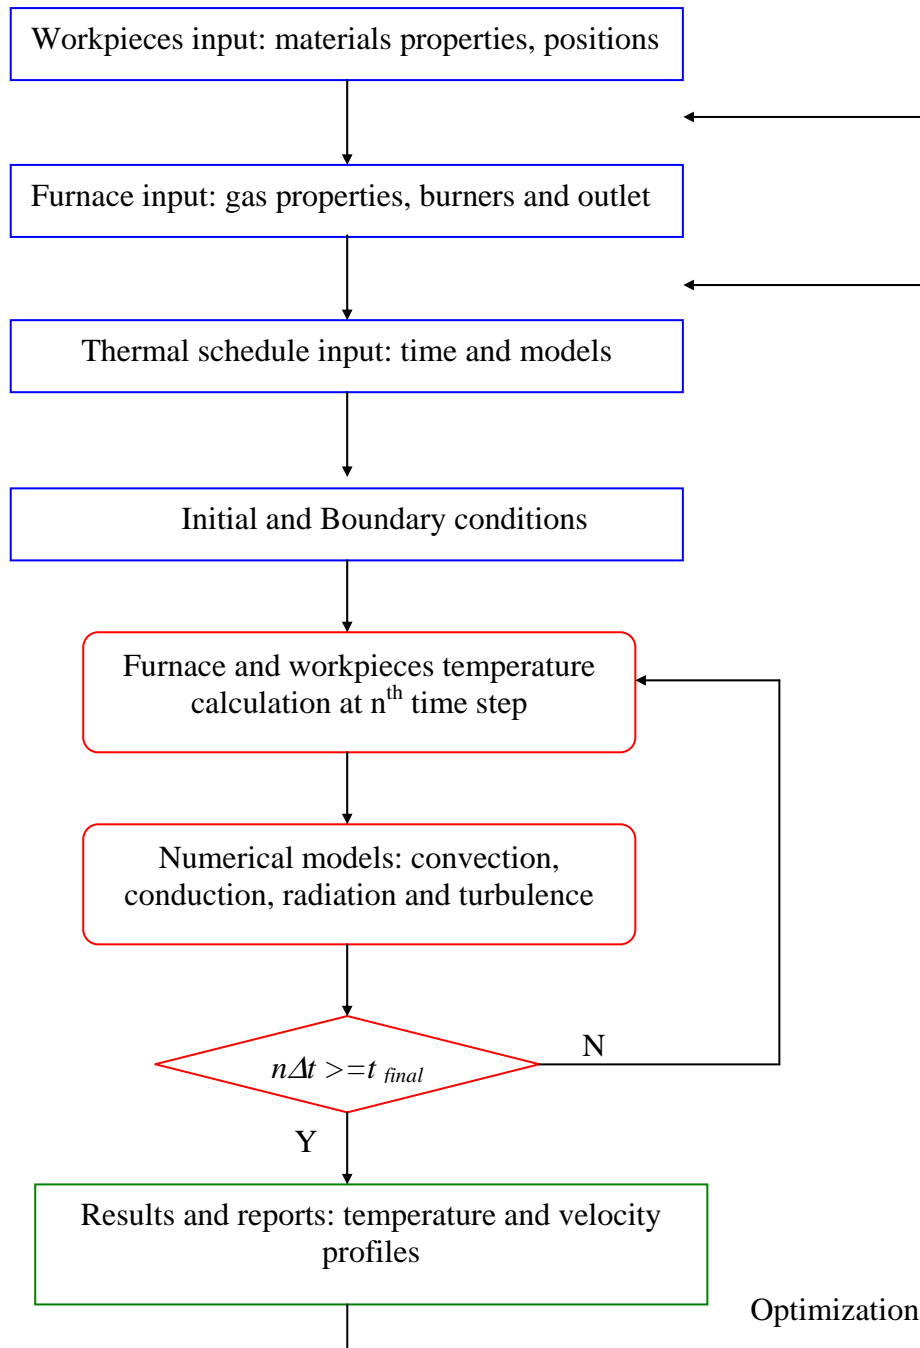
Workpieces input: materials properties, positions

Furnace input: gas properties, burners and outlet

Thermal schedule input: time and models

Initial and Boundary conditions

Furnace and workpieces temperature calculation at n$^{th}$ time step

Numerical models: convection, conduction, radiation and turbulence

$n\Delta t >= t_{final}$

N

Y

Results and reports: temperature and velocity profiles

Optimization